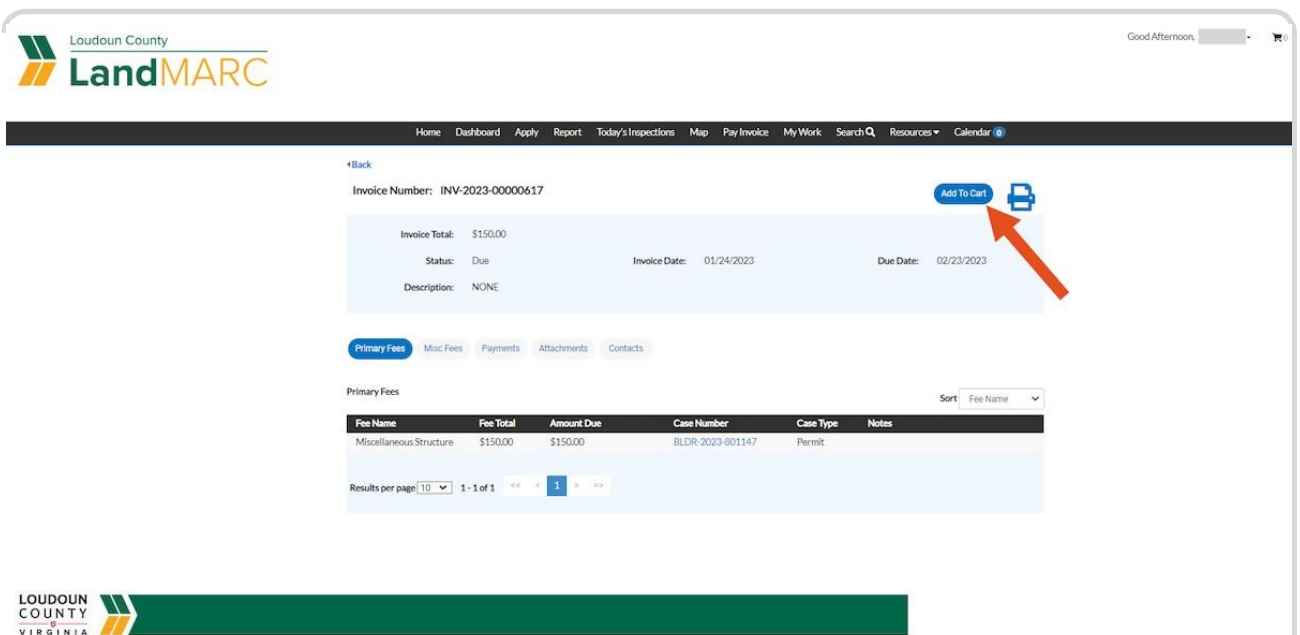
Loudoun County
LandMARC

Good Afternoon, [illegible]

Home Dashboard Apply Report Today's Inspections Map Pay Invoice My Work Search Resources Calendar 0

Back

Invoice Number: INV-2023-00000617

Add To Cart

Invoice Total: $150.00
Status: Due
Invoice Date: 01/24/2023
Due Date: 02/23/2023
Description: NONE

Primary Fees Misc Fees Payments Attachments Contacts

Primary Fees

Sort Fee Name

| Fee Name | Fee Total | Amount Due | Case Number | Case Type | Notes |
|---|---|---|---|---|---|
| Miscellaneous Structure | $150.00 | $150.00 | BLDR-2023-801147 | Permit | |

Results per page 10 1 - 1 of 1 << < 1 > >>

LOUDOUN COUNTY VIRGINIA